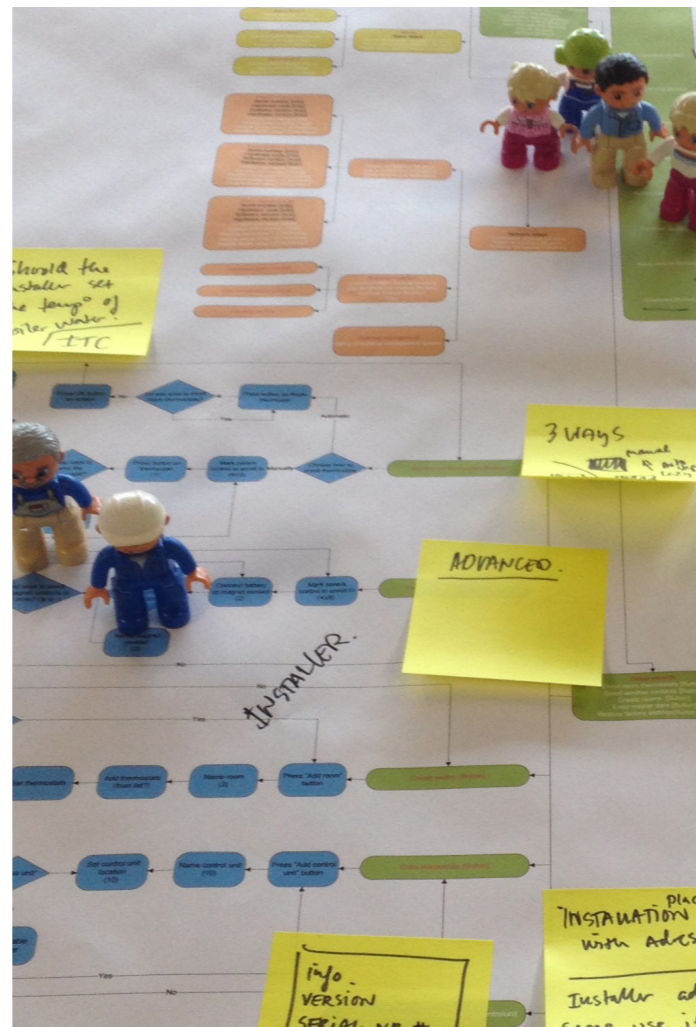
Should the installer set the temp° of boiler water?
ITC

3 WAYS
manual
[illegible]

ADVANCED.

INSTALLER.

Add thermostat
Name room
Press "Add room" button

Set control unit location
Name control unit
Press "Add control unit" button

info
VERSION
SERIAL NO #

"INSTALLATION place with Adesi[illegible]
Installer ad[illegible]
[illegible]

Yes
No
Yes
No
Yes
No